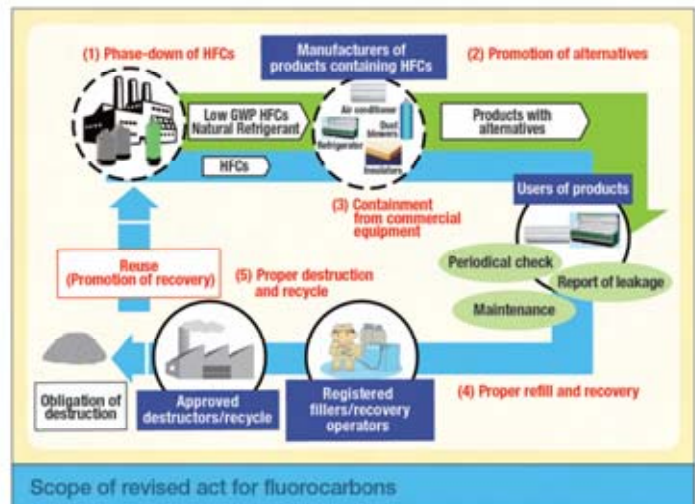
(1) Phase-down of HFCs

Manufacturers of products containing HFCs

(2) Promotion of alternatives

Low GWP HFCs Natural Refrigerant

Air conditioner

Dust blowers

Refrigerator

Insulators

Products with alternatives

HFCs

Users of products

(3) Containment from commercial equipment

Reuse (Promotion of recovery)

(5) Proper destruction and recycle

Periodical check

Report of leakage

Maintenance

Obligation of destruction

Approved destructors/recycle

Registered fillers/recovery operators

(4) Proper refill and recovery

Scope of revised act for fluorocarbons